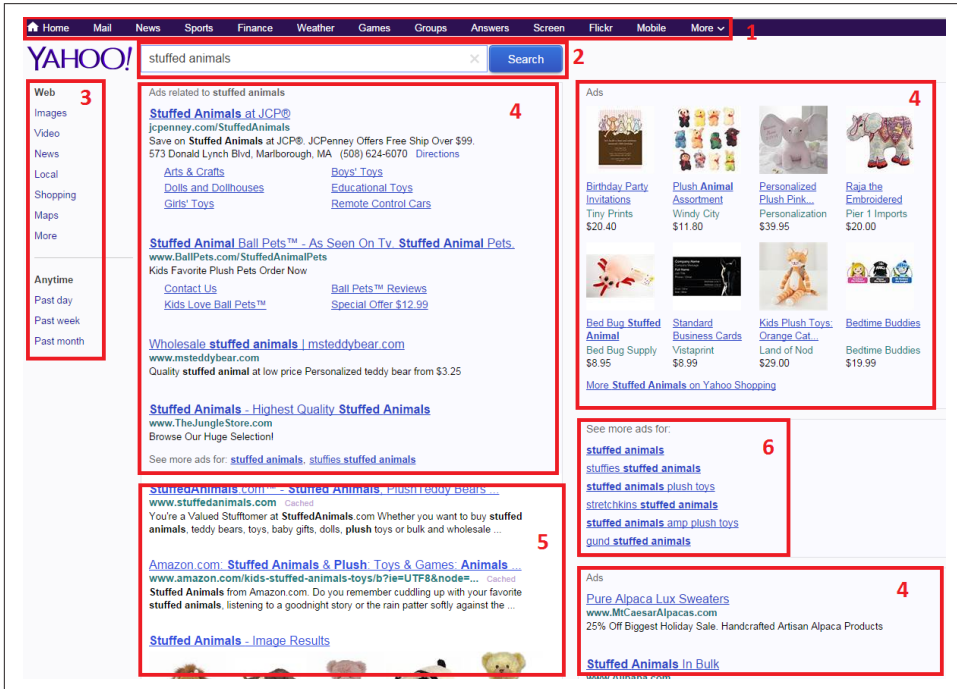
Home Mail News Sports Finance Weather Games Groups Answers Screen Flickr Mobile More 1

YAHOO!

stuffed animals × Search 2

Web 3
Images
Video
News
Local
Shopping
Maps
More

Anytime
Past day
Past week
Past month

Ads related to stuffed animals 4

Stuffed Animals at JCP®
jcpenney.com/StuffedAnimals
Save on Stuffed Animals at JCP®. JCPenney Offers Free Ship Over $99.
573 Donald Lynch Blvd, Marlborough, MA (508) 624-6070 Directions

Arts & Crafts
Boys' Toys
Dolls and Dollhouses
Educational Toys
Girls' Toys
Remote Control Cars

Stuffed Animal Ball Pets™ - As Seen On Tv. Stuffed Animal Pets.
www.BallPets.com/StuffedAnimalPets
Kids Favorite Plush Pets Order Now

Contact Us
Ball Pets™ Reviews
Kids Love Ball Pets™
Special Offer $12.99

Wholesale stuffed animals | msteddybear.com
www.msteddybear.com
Quality stuffed animal at low price Personalized teddy bear from $3.25

Stuffed Animals - Highest Quality Stuffed Animals
www.TheJungleStore.com
Browse Our Huge Selection!

See more ads for: stuffed animals, stuffies stuffed animals

StuffedAnimals.com™ - Stuffed Animals, Plush Teddy Bears ...
www.stuffedanimals.com Cached
You're a Valued Stufftomer at StuffedAnimals.com Whether you want to buy stuffed animals, teddy bears, toys, baby gifts, dolls, plush toys or bulk and wholesale ...

5

Amazon.com: Stuffed Animals & Plush: Toys & Games: Animals ...
www.amazon.com/kids-stuffed-animals-toys/b?ie=UTF8&node=... Cached
Stuffed Animals from Amazon.com. Do you remember cuddling up with your favorite stuffed animals, listening to a goodnight story or the rain patter softly against the ...

Stuffed Animals - Image Results

Ads 4

Birthday Party Invitations
Tiny Prints
$20.40

Plush Animal Assortment
Windy City
$11.80

Personalized Plush Pink...
Personalization
$39.95

Raja the Embroidered
Pier 1 Imports
$20.00

Bed Bug Stuffed Animal
Bed Bug Supply
$8.95

Standard Business Cards
Vistaprint
$8.99

Kids Plush Toys: Orange Cat...
Land of Nod
$29.00

Bedtime Buddies
Bedtime Buddies
$19.99

More Stuffed Animals on Yahoo Shopping

See more ads for: 6
stuffed animals
stuffies stuffed animals
stuffed animals plush toys
stretchkins stuffed animals
stuffed animals amp plush toys
gund stuffed animals

Ads 4
Pure Alpaca Lux Sweaters
www.MtCaesarAlpacas.com
25% Off Biggest Holiday Sale. Handcrafted Artisan Alpaca Products

Stuffed Animals In Bulk
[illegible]